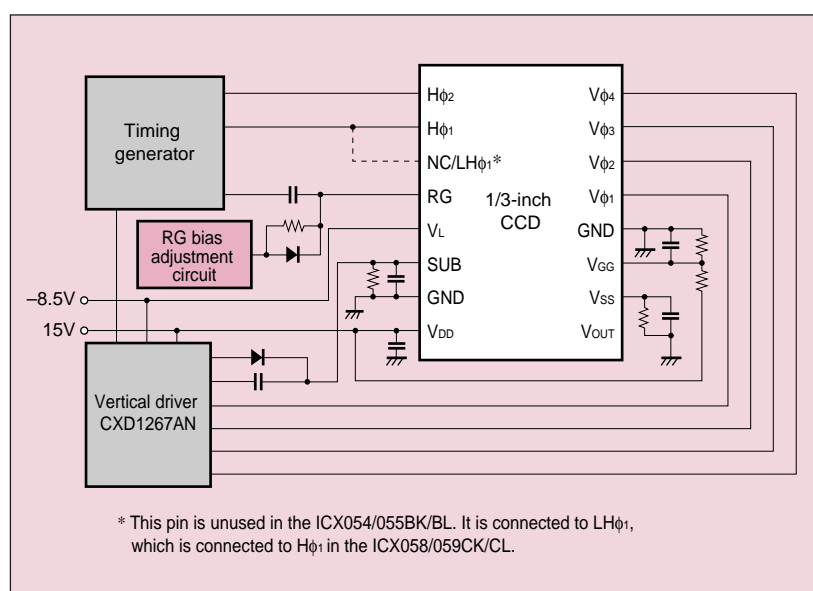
Timing generator

RG bias adjustment circuit

–8.5V

15V

Vertical driver CXD1267AN

$H\phi_2$

$H\phi_1$

NC/$LH\phi_1$*

RG

$V_L$

SUB

GND

$V_{DD}$

1/3-inch CCD

$V\phi_4$

$V\phi_3$

$V\phi_2$

$V\phi_1$

GND

$V_{GG}$

$V_{SS}$

$V_{OUT}$

* This pin is unused in the ICX054/055BK/BL. It is connected to $LH\phi_1$, which is connected to $H\phi_1$ in the ICX058/059CK/CL.